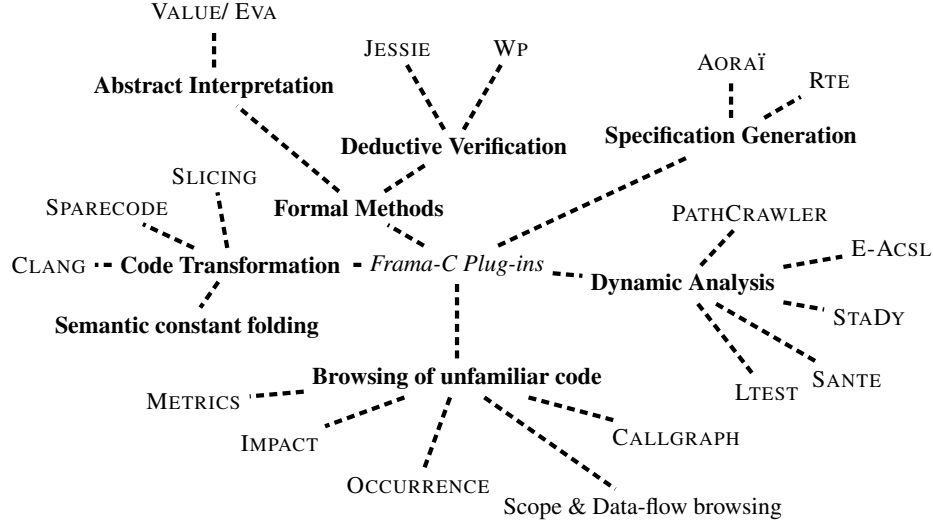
VALUE/ EVA

Abstract Interpretation

JESSIE

WP

Deductive Verification

AORAÏ

RTE

Specification Generation

SLICING

SPARECODE

Formal Methods

PATHCRAWLER

CLANG

Code Transformation

Frama-C Plug-ins

E-ACSL

Dynamic Analysis

Semantic constant folding

STADY

SANTE

LTEST

Browsing of unfamiliar code

METRICS

IMPACT

CALLGRAPH

OCCURRENCE

Scope & Data-flow browsing